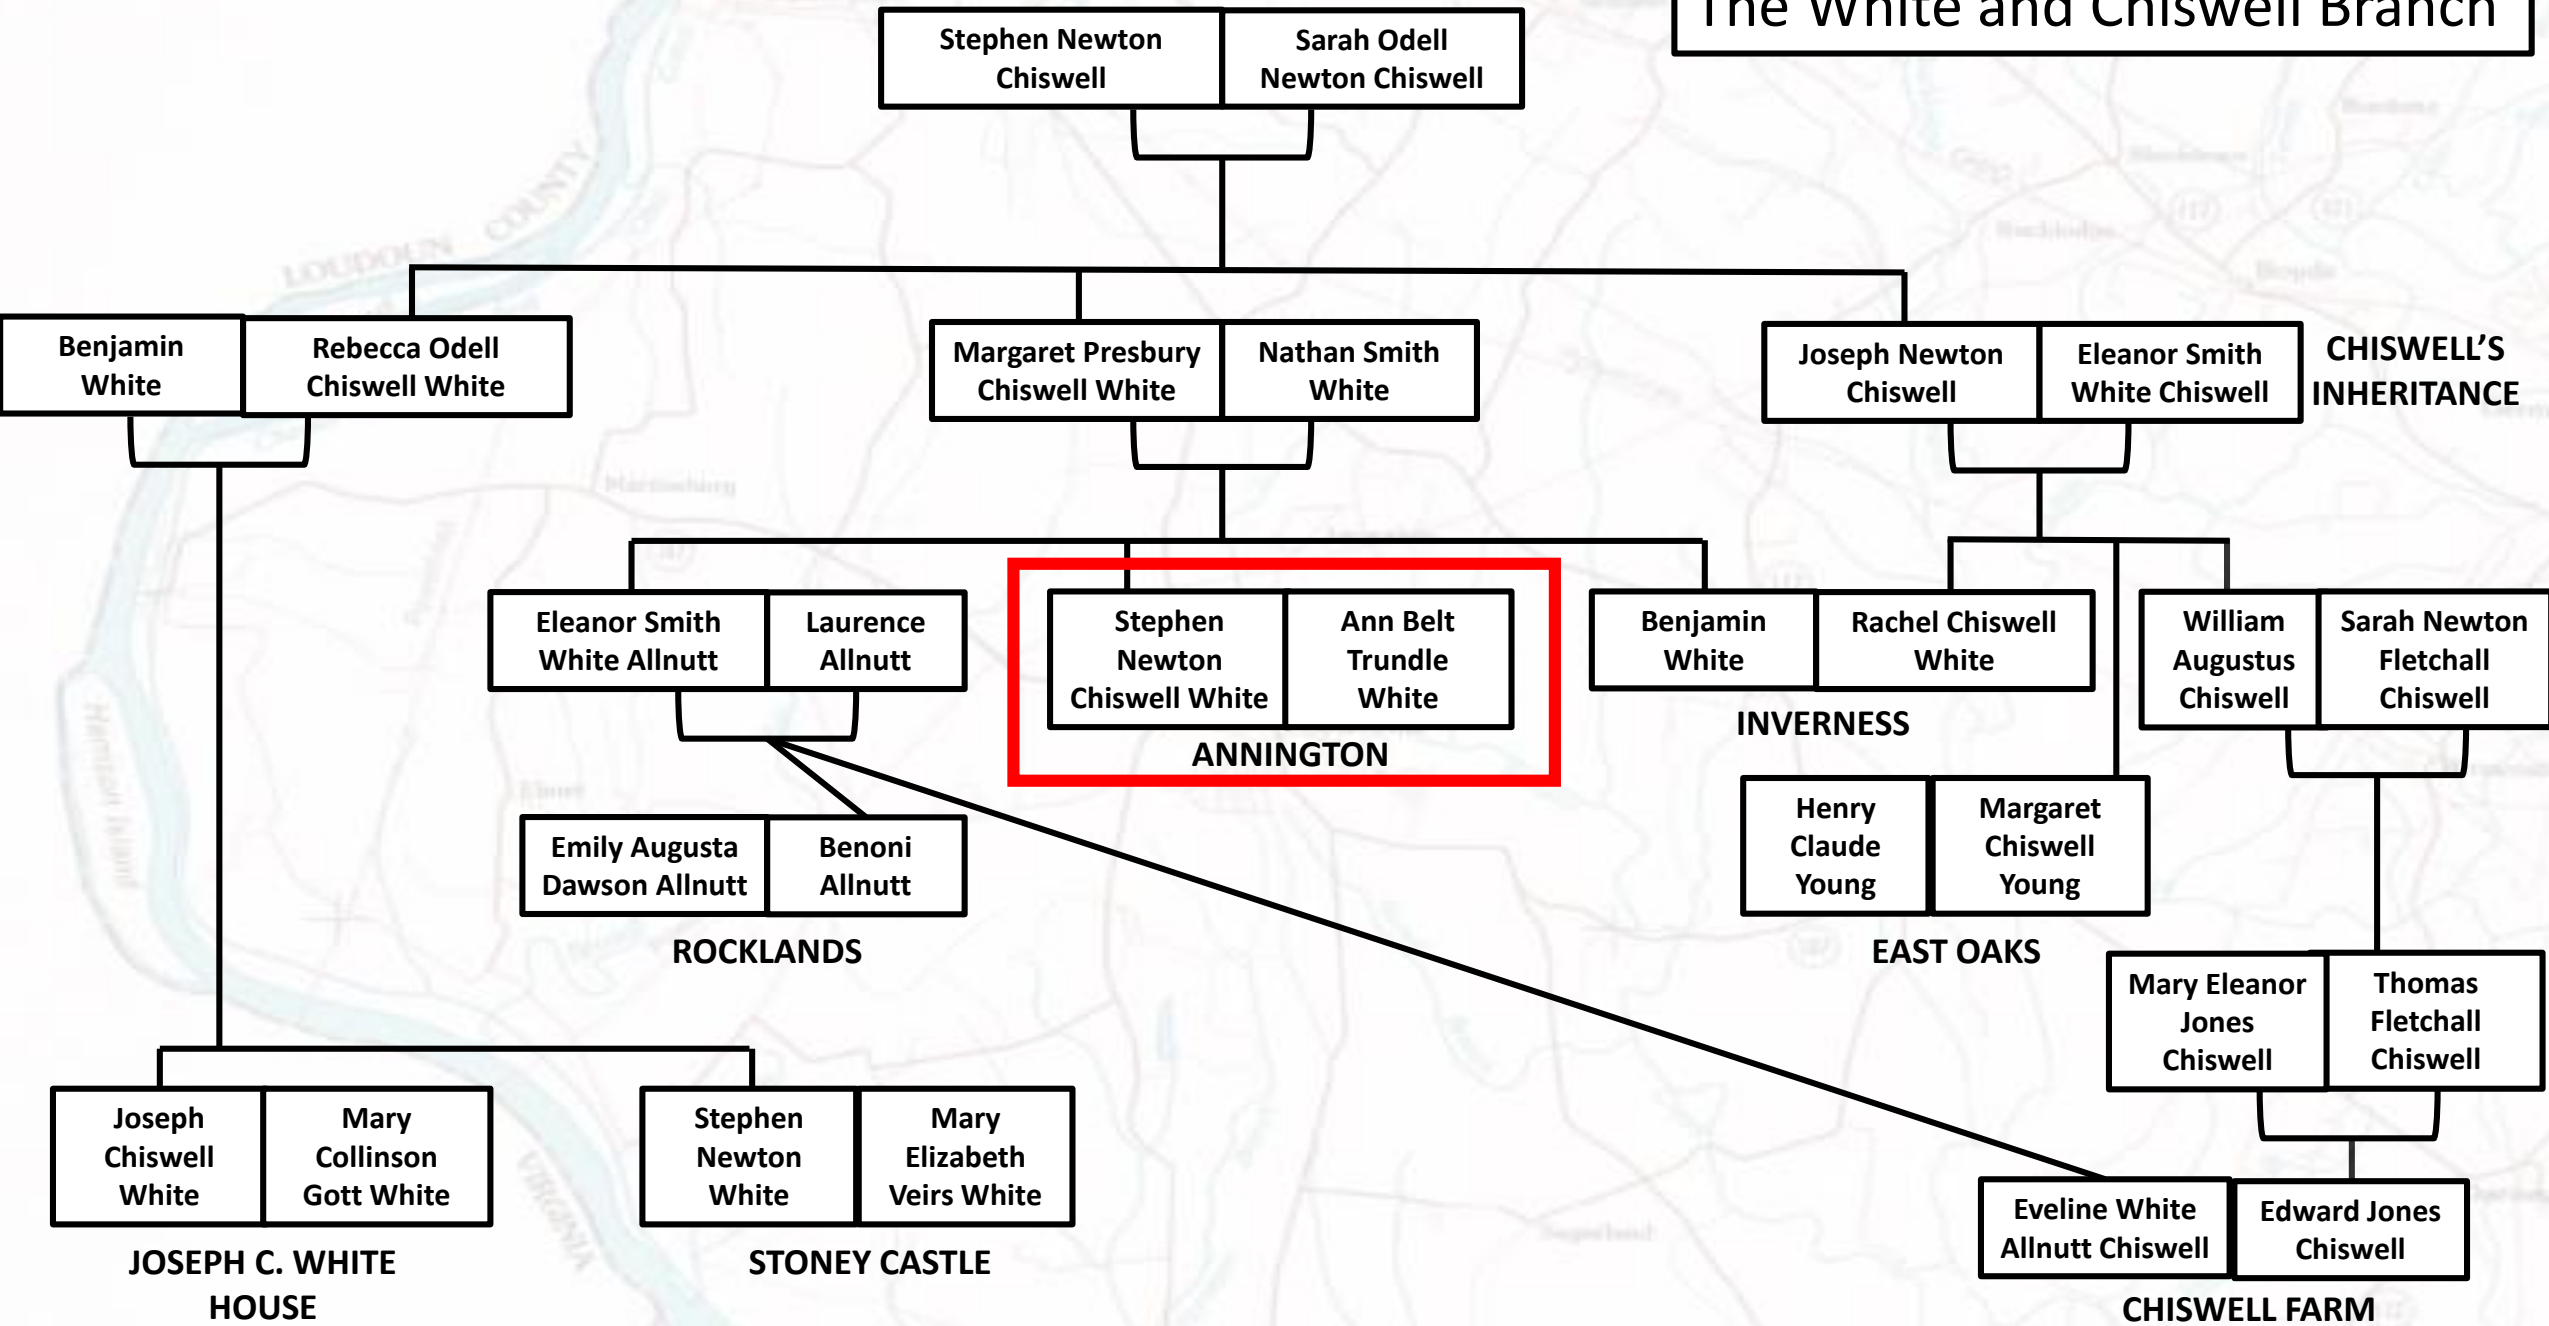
The White and Chiswell Branch

Stephen Newton Chiswell

Sarah Odell Newton Chiswell

Benjamin White

Rebecca Odell Chiswell White

Margaret Presbury Chiswell White

Nathan Smith White

Joseph Newton Chiswell

Eleanor Smith White Chiswell

CHISWELL'S INHERITANCE

Eleanor Smith White Allnutt

Laurence Allnutt

Stephen Newton Chiswell White

Ann Belt Trundle White

ANNINGTON

Benjamin White

Rachel Chiswell White

INVERNESS

William Augustus Chiswell

Sarah Newton Fletchall Chiswell

Emily Augusta Dawson Allnutt

Benoni Allnutt

ROCKLANDS

Henry Claude Young

Margaret Chiswell Young

EAST OAKS

Mary Eleanor Jones Chiswell

Thomas Fletchall Chiswell

Joseph Chiswell White

Mary Collinson Gott White

JOSEPH C. WHITE HOUSE

Stephen Newton White

Mary Elizabeth Veirs White

STONEY CASTLE

Eveline White Allnutt Chiswell

Edward Jones Chiswell

CHISWELL FARM